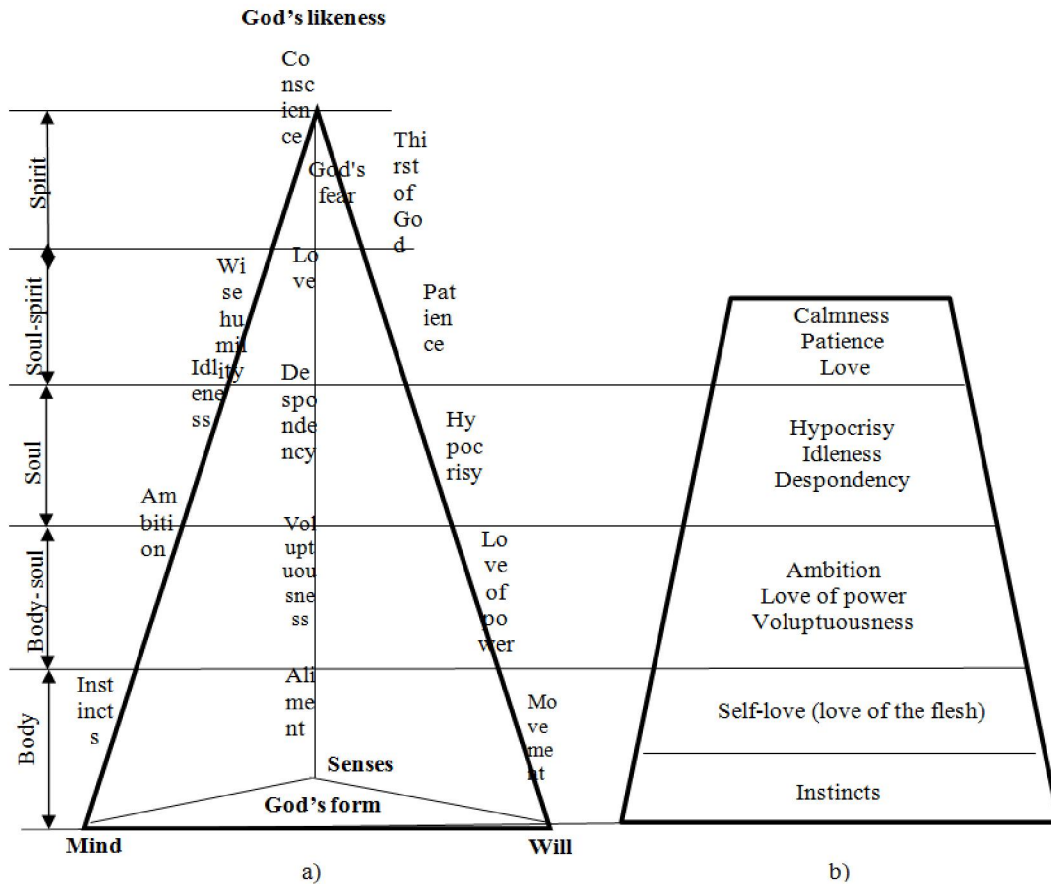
God's likeness

Conscience

Spirit

Soul-spirit

Soul

Body- soul

Body

God's fear

Thirst of God

Love

Wise humility

Patience

Idleness

Despondency

Hypocrisy

Ambition

Voluptuousness

Love of power

Instincts

Aliment

Movement

Senses

God's form

Mind

Will

a)

Calmness
Patience
Love

Hypocrisy
Idleness
Despondency

Ambition
Love of power
Voluptuousness

Self-love (love of the flesh)

Instincts

b)